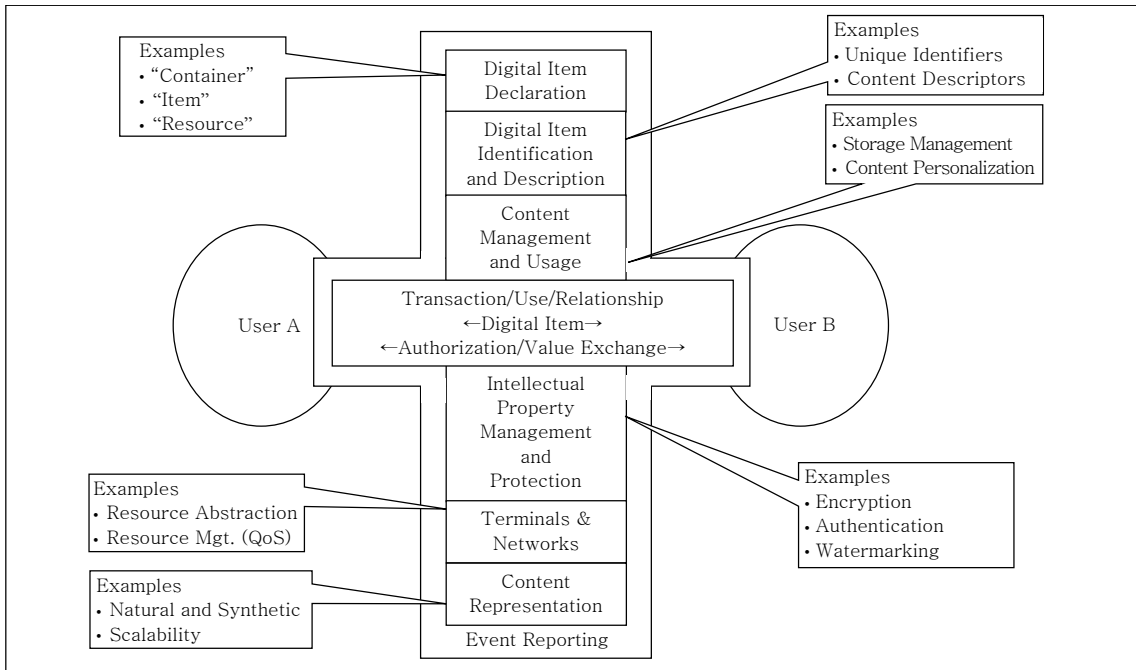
Examples
• "Container"
• "Item"
• "Resource"

Digital Item Declaration

Examples
• Unique Identifiers
• Content Descriptors

Digital Item Identification and Description

Examples
• Storage Management
• Content Personalization

Content Management and Usage

User A

Transaction/Use/Relationship
←Digital Item→
←Authorization/Value Exchange→

User B

Intellectual Property Management and Protection

Examples
• Encryption
• Authentication
• Watermarking

Examples
• Resource Abstraction
• Resource Mgt. (QoS)

Terminals & Networks

Examples
• Natural and Synthetic
• Scalability

Content Representation

Event Reporting